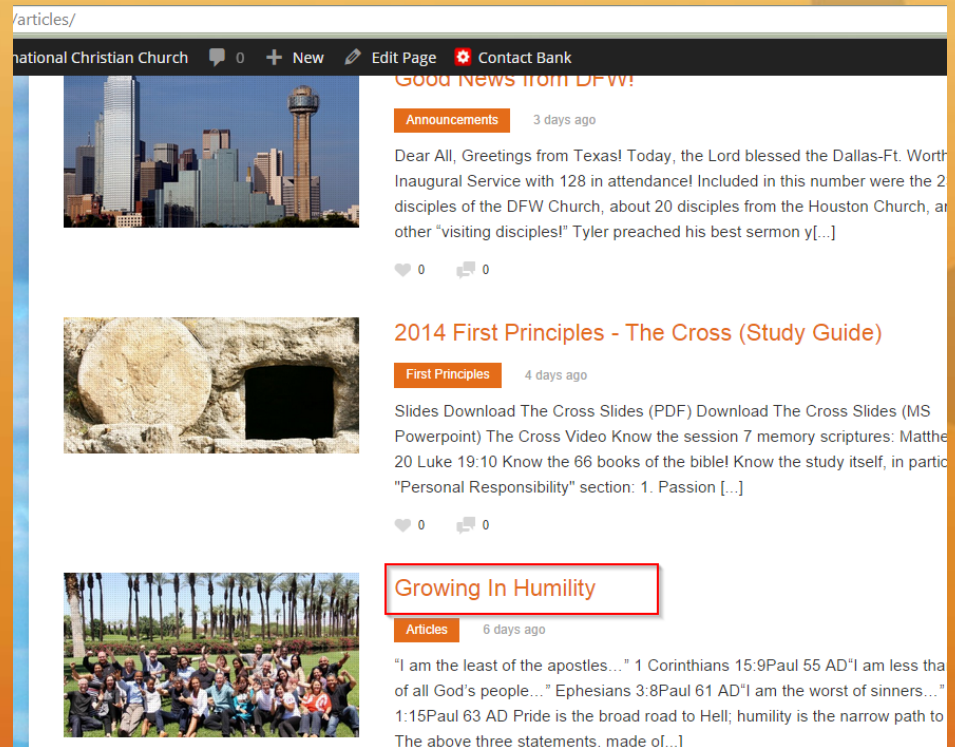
/articles/

national Christian Church 0 New Edit Page Contact Bank

Good News from DFW!

Announcements 3 days ago

Dear All, Greetings from Texas! Today, the Lord blessed the Dallas-Ft. Worth Inaugural Service with 128 in attendance! Included in this number were the 2 disciples of the DFW Church, about 20 disciples from the Houston Church, a other "visiting disciples!" Tyler preached his best sermon y[...]

0 0

2014 First Principles - The Cross (Study Guide)

First Principles 4 days ago

Slides Download The Cross Slides (PDF) Download The Cross Slides (MS Powerpoint) The Cross Video Know the session 7 memory scriptures: Matthe 20 Luke 19:10 Know the 66 books of the bible! Know the study itself, in partic "Personal Responsibility" section: 1. Passion [...]

0 0

Growing In Humility

Articles 6 days ago

"I am the least of the apostles…" 1 Corinthians 15:9Paul 55 AD"I am less tha of all God's people…" Ephesians 3:8Paul 61 AD"I am the worst of sinners…" 1:15Paul 63 AD Pride is the broad road to Hell; humility is the narrow path to The above three statements, made of[...]